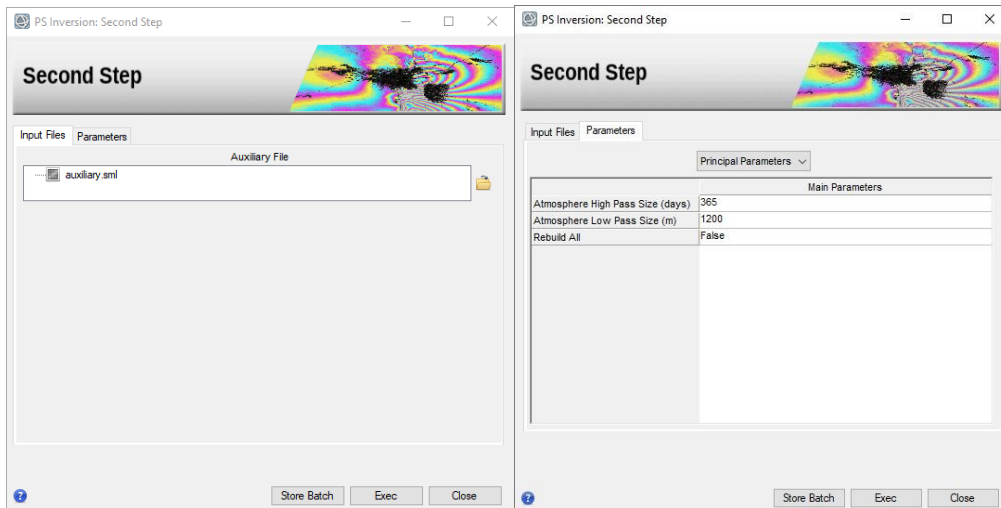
PS Inversion: Second Step

Second Step

Input Files Parameters

Auxiliary File

auxiliary.sml

Store Batch Exec Close

PS Inversion: Second Step

Second Step

Input Files Parameters

Principal Parameters

| | Main Parameters |
|---|---|
| Atmosphere High Pass Size (days) | 365 |
| Atmosphere Low Pass Size (m) | 1200 |
| Rebuild All | False |

Store Batch Exec Close